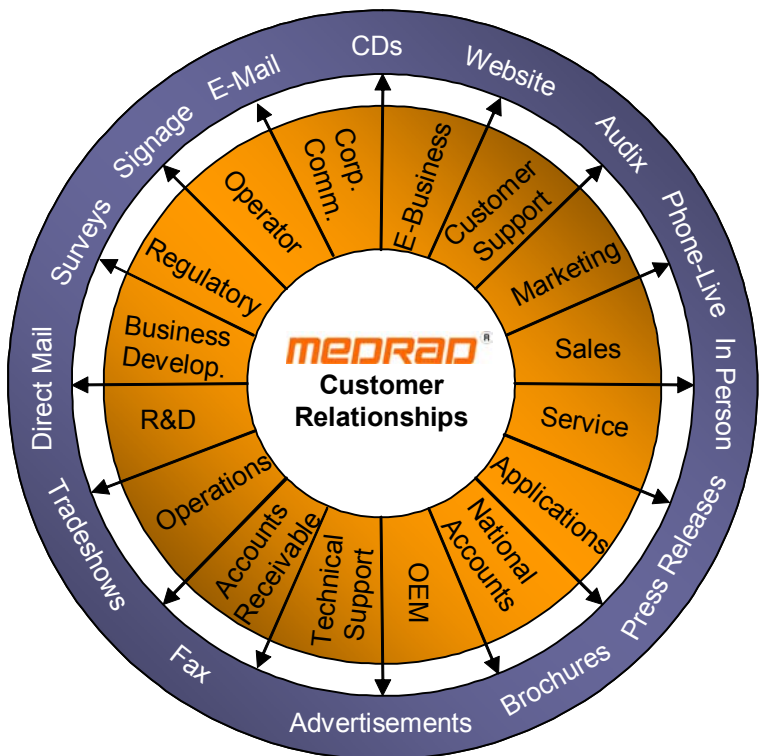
MEDRAD
Customer Relationships

E-Business
Customer Support
Marketing
Sales
Service
Applications
National Accounts
OEM
Technical Support
Accounts Receivable
Operations
R&D
Business Develop.
Regulatory
Operator
Corp. Comm.

CDs
Website
Audix
Phone-Live
In Person
Press Releases
Brochures
Advertisements
Fax
Tradeshows
Direct Mail
Surveys
Signage
E-Mail